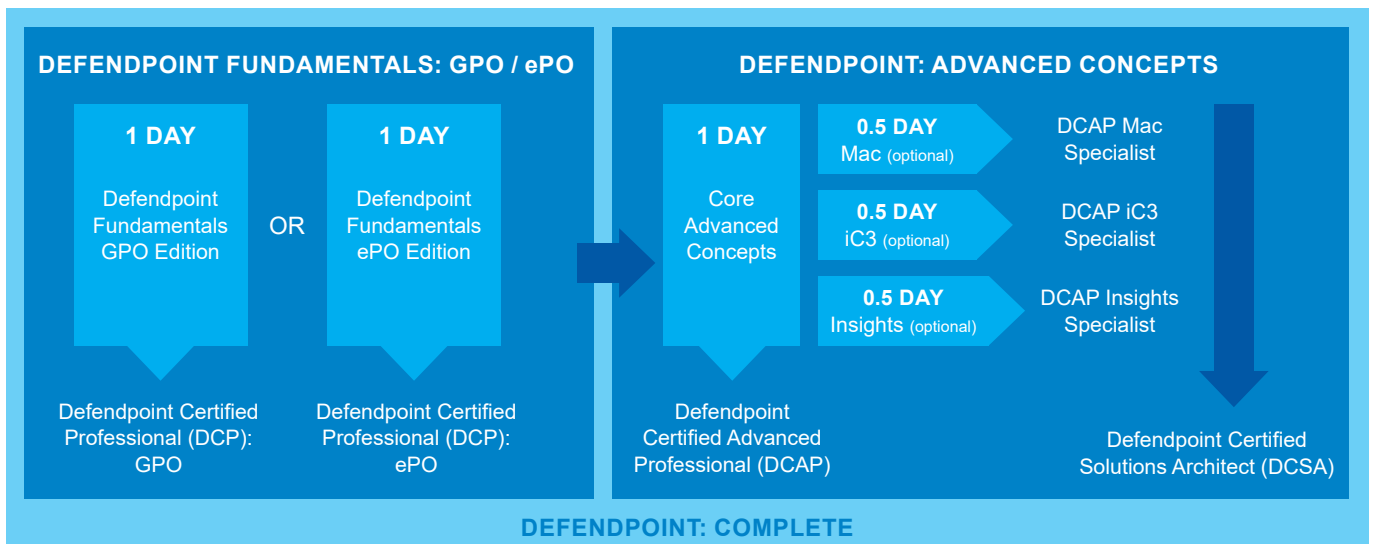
DEFENDPOINT FUNDAMENTALS: GPO / ePO

1 DAY

Defendpoint Fundamentals GPO Edition

OR

1 DAY

Defendpoint Fundamentals ePO Edition

Defendpoint Certified Professional (DCP): GPO

Defendpoint Certified Professional (DCP): ePO

DEFENDPOINT: ADVANCED CONCEPTS

1 DAY

Core Advanced Concepts

Defendpoint Certified Advanced Professional (DCAP)

0.5 DAY
Mac (optional)

DCAP Mac Specialist

0.5 DAY
iC3 (optional)

DCAP iC3 Specialist

0.5 DAY
Insights (optional)

DCAP Insights Specialist

Defendpoint Certified Solutions Architect (DCSA)

DEFENDPOINT: COMPLETE